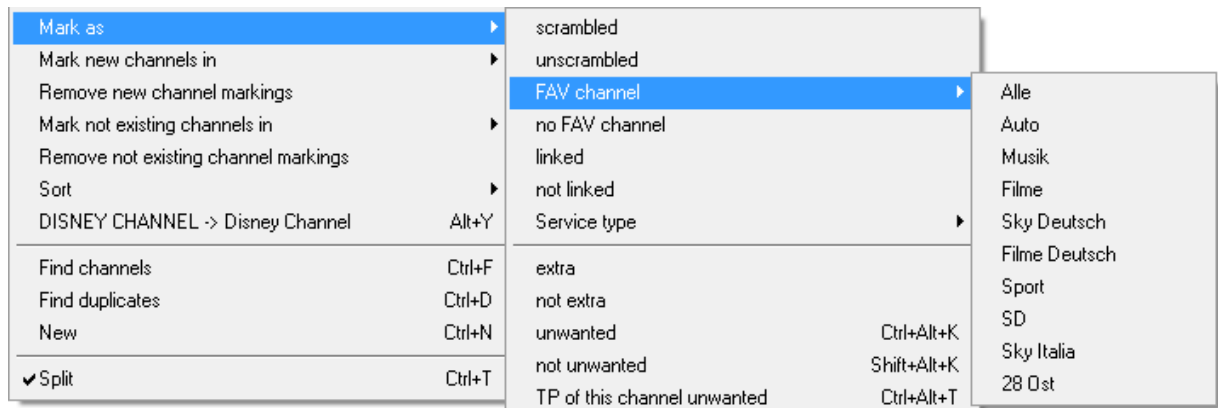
Mark as
Mark new channels in
Remove new channel markings
Mark not existing channels in
Remove not existing channel markings
Sort
DISNEY CHANNEL -> Disney Channel Alt+Y

Find channels Ctrl+F
Find duplicates Ctrl+D
New Ctrl+N

✔Split Ctrl+T

scrambled
unscrambled
FAV channel
no FAV channel
linked
not linked
Service type

extra
not extra
unwanted Ctrl+Alt+K
not unwanted Shift+Alt+K
TP of this channel unwanted Ctrl+Alt+T

Alle
Auto
Musik
Filme
Sky Deutsch
Filme Deutsch
Sport
SD
Sky Italia
28 Ost